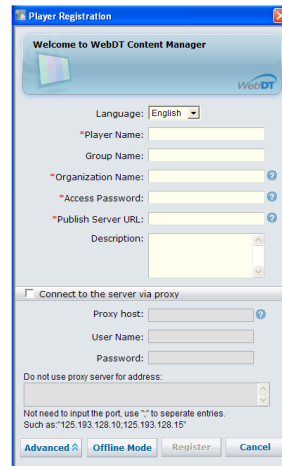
Player Registration

Welcome to WebDT Content Manager

WebDT

Language: English

*Player Name:

Group Name:

*Organization Name:

*Access Password:

*Publish Server URL:

Description:

Connect to the server via proxy

Proxy host:

User Name:

Password:

Do not use proxy server for address:

Not need to input the port, use ";" to seperate entries.
Such as:"125.193.128.10;125.193.128.15"

Advanced

Offline Mode

Register

Cancel